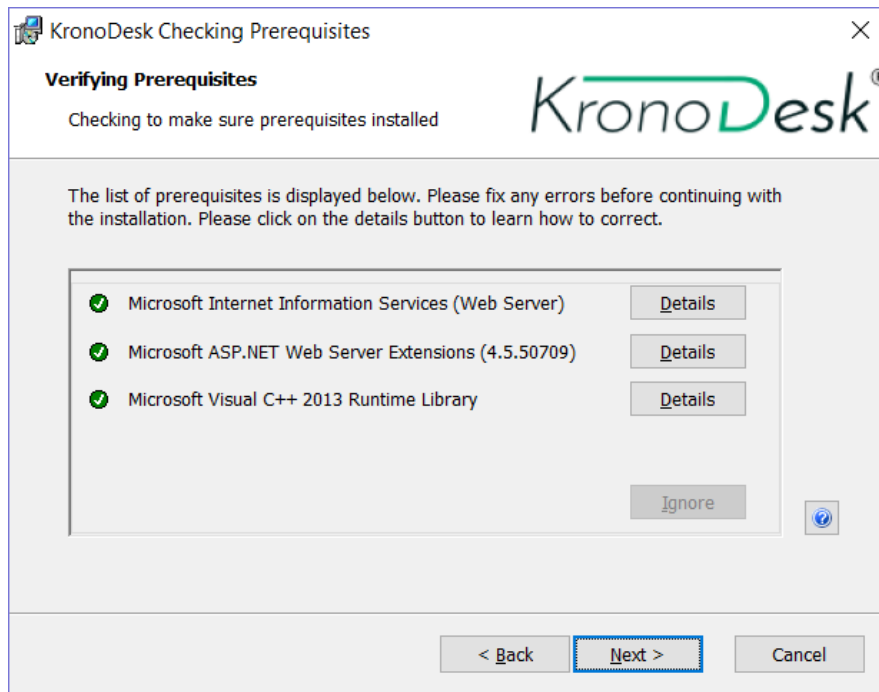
KronoDesk Checking Prerequisites

Verifying Prerequisites

Checking to make sure prerequisites installed

KronoDesk®

The list of prerequisites is displayed below. Please fix any errors before continuing with the installation. Please click on the details button to learn how to correct.

Microsoft Internet Information Services (Web Server) Details

Microsoft ASP.NET Web Server Extensions (4.5.50709) Details

Microsoft Visual C++ 2013 Runtime Library Details

Ignore

< Back Next > Cancel